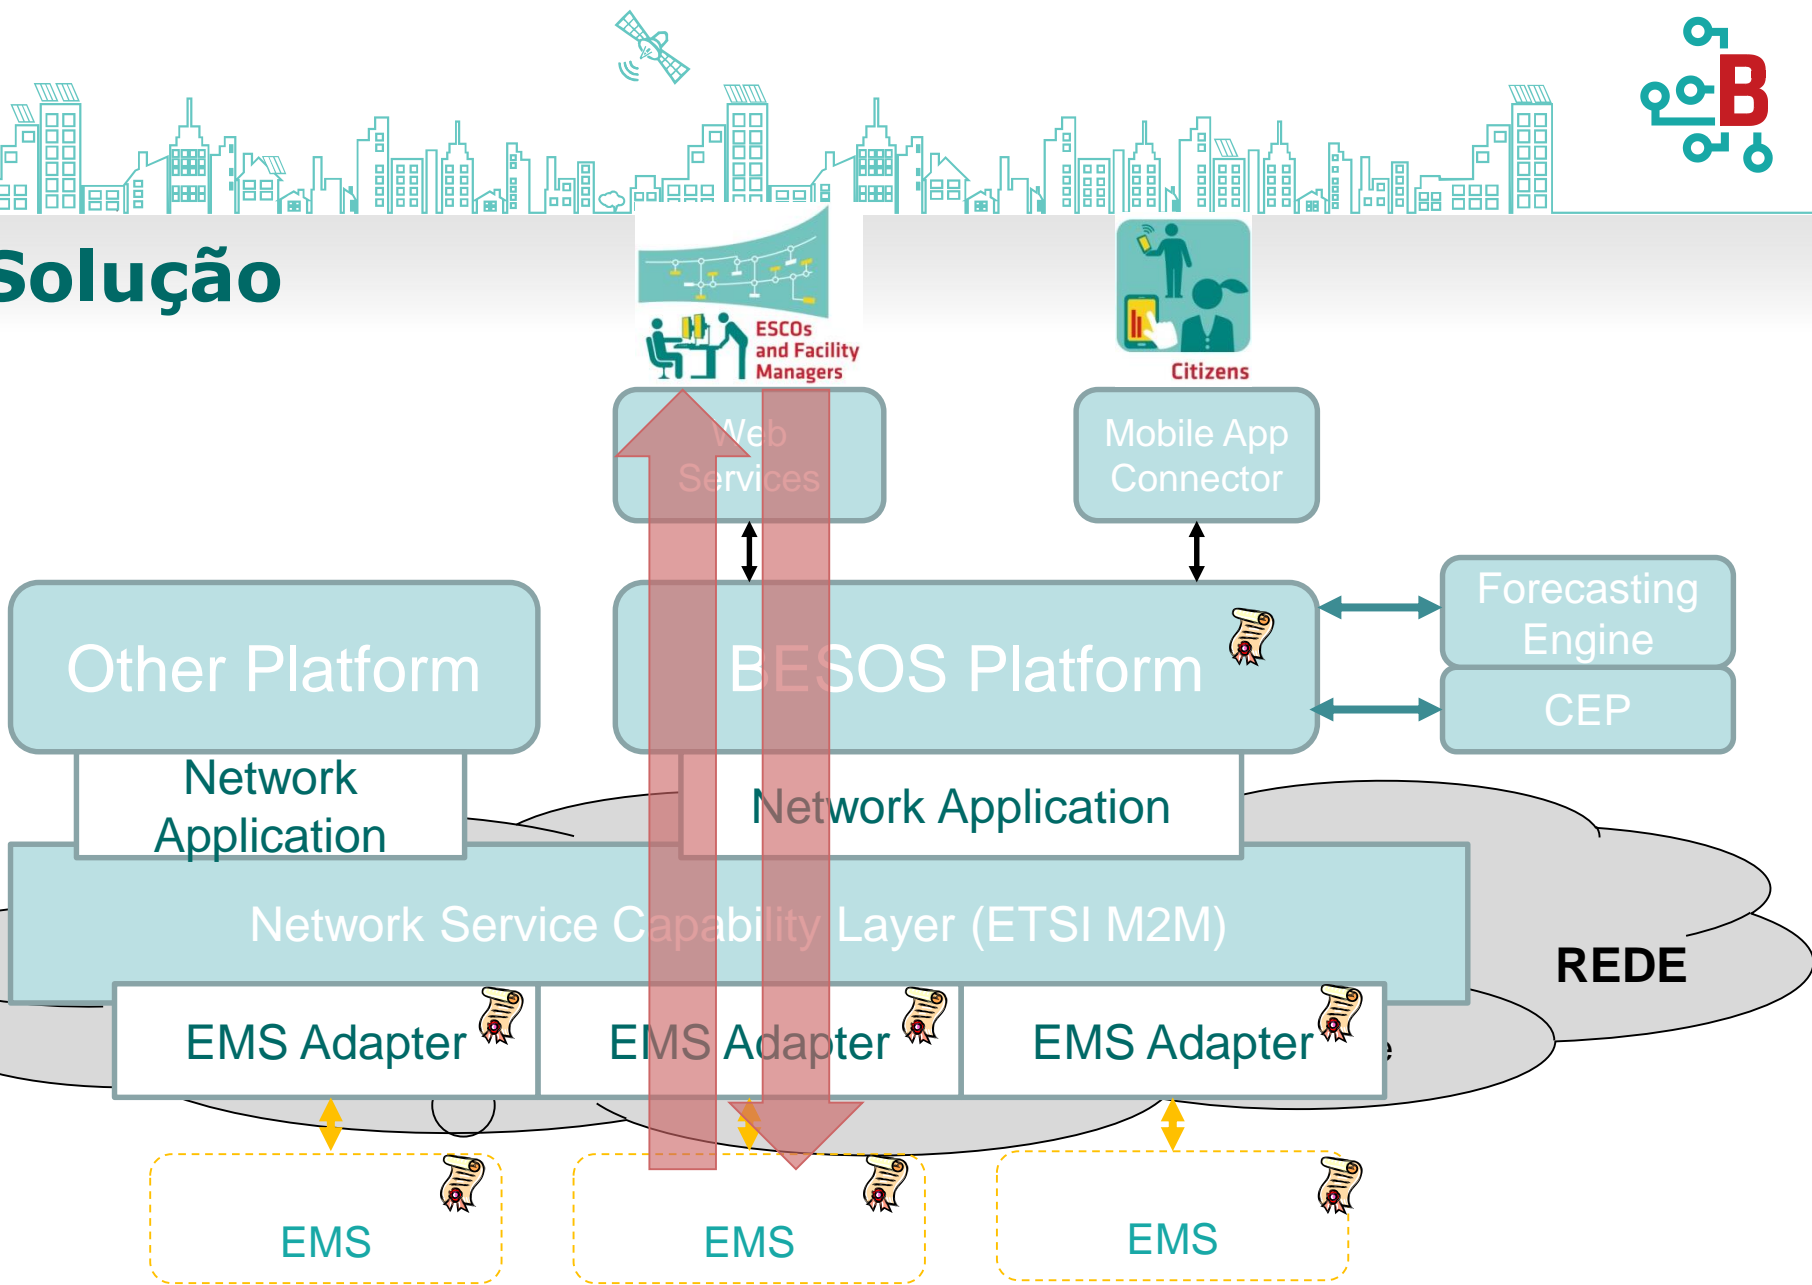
B

Solução

ESCOs and Facility Managers

Citizens

Web Services

Mobile App Connector

Forecasting Engine

CEP

Other Platform

BESOS Platform

Network Application

Network Application

Network Service Capability Layer (ETSI M2M)

REDE

EMS Adapter

EMS Adapter

EMS Adapter

EMS

EMS

EMS